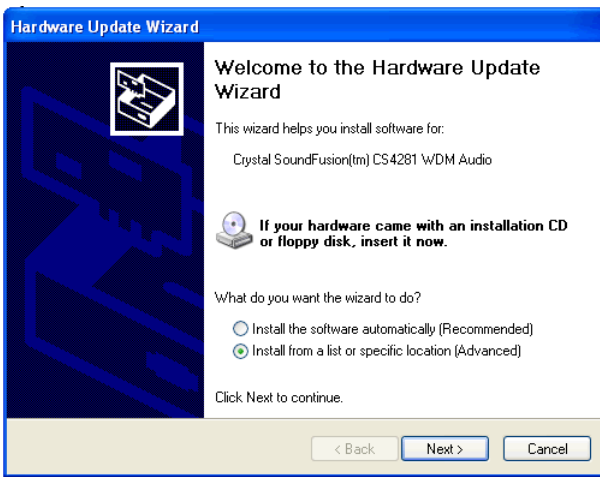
Hardware Update Wizard

Welcome to the Hardware Update Wizard

This wizard helps you install software for:

Crystal SoundFusion(tm) CS4281 WDM Audio

If your hardware came with an installation CD or floppy disk, insert it now.

What do you want the wizard to do?

Install the software automatically (Recommended)

Install from a list or specific location (Advanced)

Click Next to continue.

< Back

Next >

Cancel